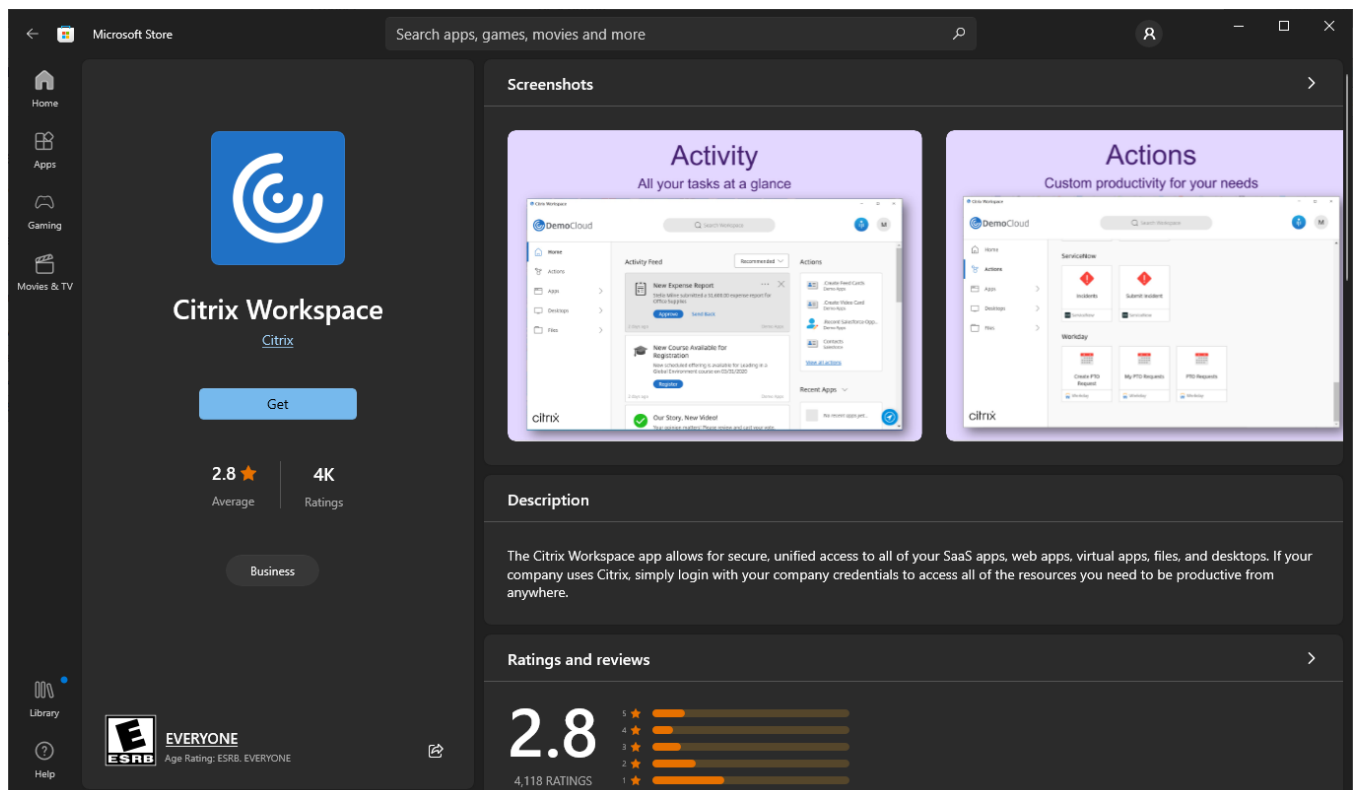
Microsoft Store

Search apps, games, movies and more

Home
Apps
Gaming
Movies & TV
Library
Help

Citrix Workspace
Citrix
Get
2.8 ★
Average
4K
Ratings
Business

E
ESRB
EVERYONE
Age Rating: ESRB. EVERYONE

Screenshots

Activity
All your tasks at a glance

Citrix Workspace
DemoCloud
Search Workspace
Home
Actions
Apps
Desktops
Files
Activity Feed
Recommended
New Expense Report
Approve
Send Back
New Course Available for Registration
Register
Our Story, New Video!
Actions
Create Feed Cards
Create Video Card
Record Salesforce Opp...
Contacts
View all actions
Recent Apps
citrix

Actions
Custom productivity for your needs

Citrix Workspace
DemoCloud
Search Workspace
Home
Actions
Apps
Desktops
Files
ServiceNow
Incidents
Submit Incident
Workday
Create PTO Request
My PTO Requests
PTO Requests
citrix

Description

The Citrix Workspace app allows for secure, unified access to all of your SaaS apps, web apps, virtual apps, files, and desktops. If your company uses Citrix, simply login with your company credentials to access all of the resources you need to be productive from anywhere.

Ratings and reviews

2.8
4,118 RATINGS
5 ★
4 ★
3 ★
2 ★
1 ★